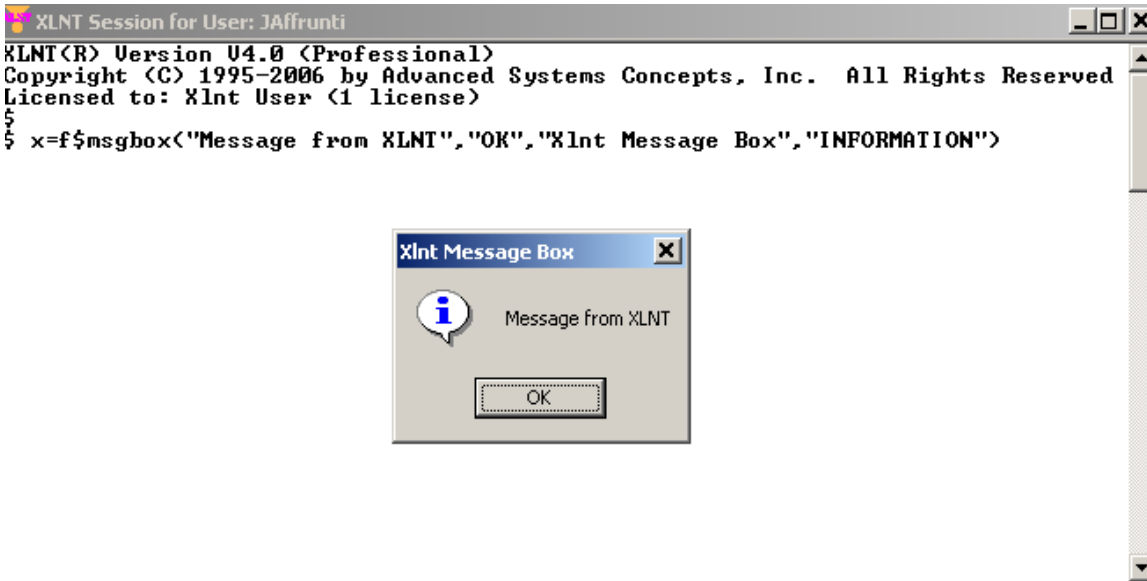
XLNT Session for User: JAffrunti

XLNT(R) Version V4.0 (Professional)
Copyright (C) 1995-2006 by Advanced Systems Concepts, Inc. All Rights Reserved
Licensed to: Xlnt User (1 license)
$
$ x=f$msgbox("Message from XLNT","OK","Xlnt Message Box","INFORMATION")

Xlnt Message Box

Message from XLNT

OK